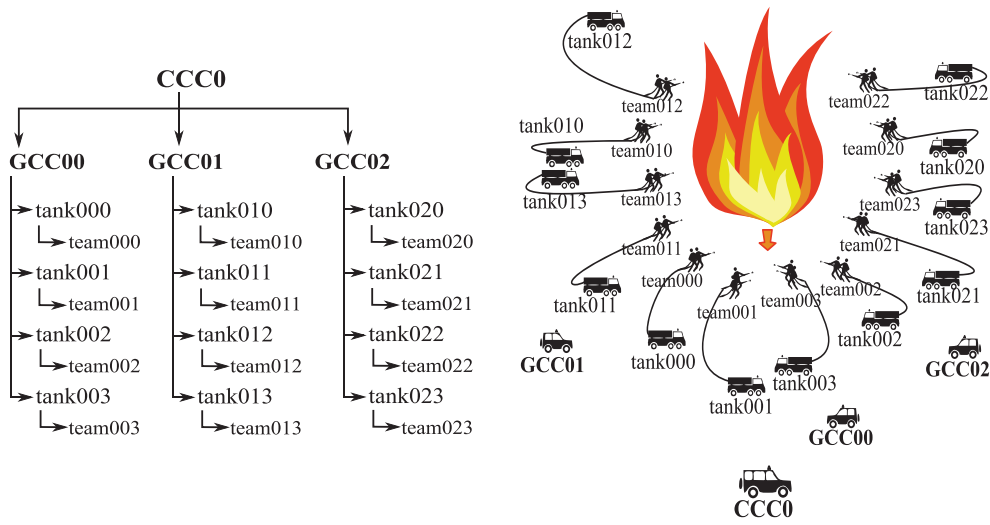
CCC0

GCC00
tank000
team000
tank001
team001
tank002
team002
tank003
team003

GCC01
tank010
team010
tank011
team011
tank012
team012
tank013
team013

GCC02
tank020
team020
tank021
team021
tank022
team022
tank023
team023

tank012
team012
tank010
team010
tank013
team013
team011
tank011
GCC01
team000
tank000
team001
tank001
team003
tank003
team002
tank002
team022
tank022
team020
tank020
team023
tank023
team021
tank021
GCC02
GCC00
CCC0